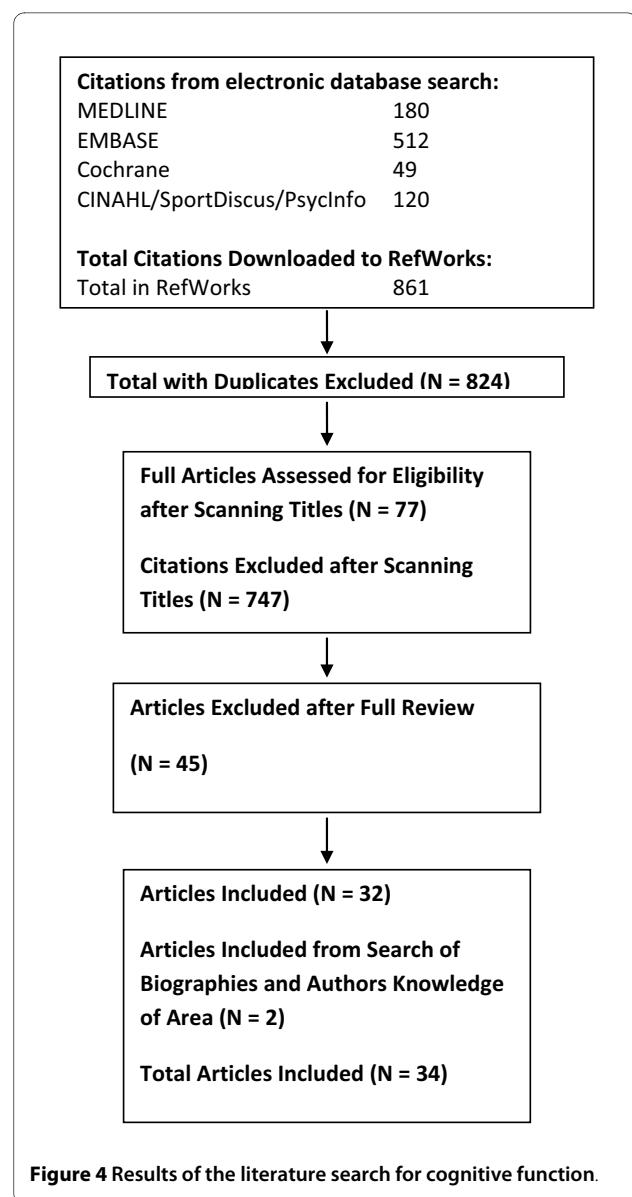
**Citations from electronic database search:**

| | |
|---|---|
| MEDLINE | 180 |
| EMBASE | 512 |
| Cochrane | 49 |
| CINAHL/SportDiscus/PsycInfo | 120 |

**Total Citations Downloaded to RefWorks:**

| | |
|---|---|
| Total in RefWorks | 861 |

**Total with Duplicates Excluded (N = 824)**

**Full Articles Assessed for Eligibility after Scanning Titles (N = 77)**

**Citations Excluded after Scanning Titles (N = 747)**

**Articles Excluded after Full Review**

**(N = 45)**

**Articles Included (N = 32)**

**Articles Included from Search of Biographies and Authors Knowledge of Area (N = 2)**

**Total Articles Included (N = 34)**

**Figure 4** Results of the literature search for cognitive function.